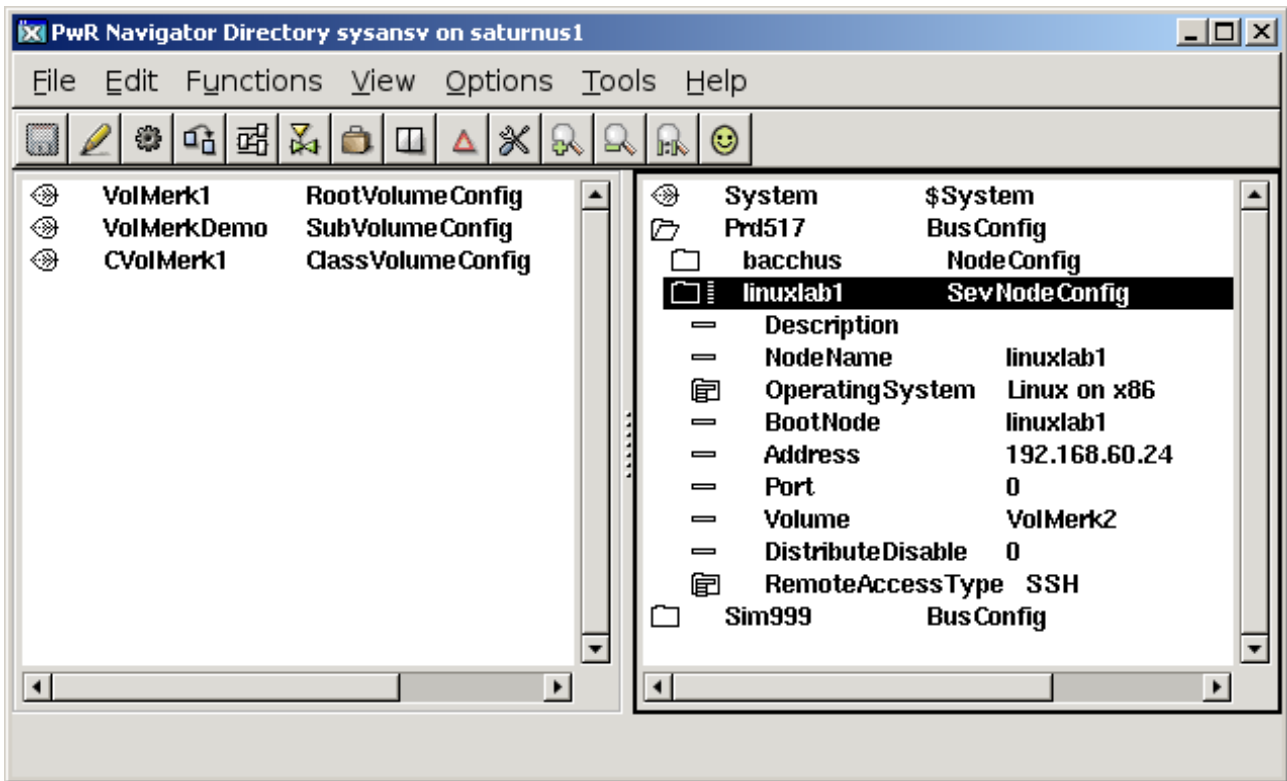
PwR Navigator Directory sysansv on saturnus1

File Edit Functions View Options Tools Help

| | |
|---|---|
| VolMerk1 | RootVolumeConfig |
| VolMerkDemo | SubVolumeConfig |
| CVolMerk1 | ClassVolumeConfig |

| | |
|---|---|
| System | $System |
| Prd517 | BusConfig |
| bacchus | NodeConfig |
| linuxlab1 | SevNodeConfig |
| Description | |
| NodeName | linuxlab1 |
| OperatingSystem | Linux on x86 |
| BootNode | linuxlab1 |
| Address | 192.168.60.24 |
| Port | 0 |
| Volume | VolMerk2 |
| DistributeDisable | 0 |
| RemoteAccessType | SSH |
| Sim999 | BusConfig |